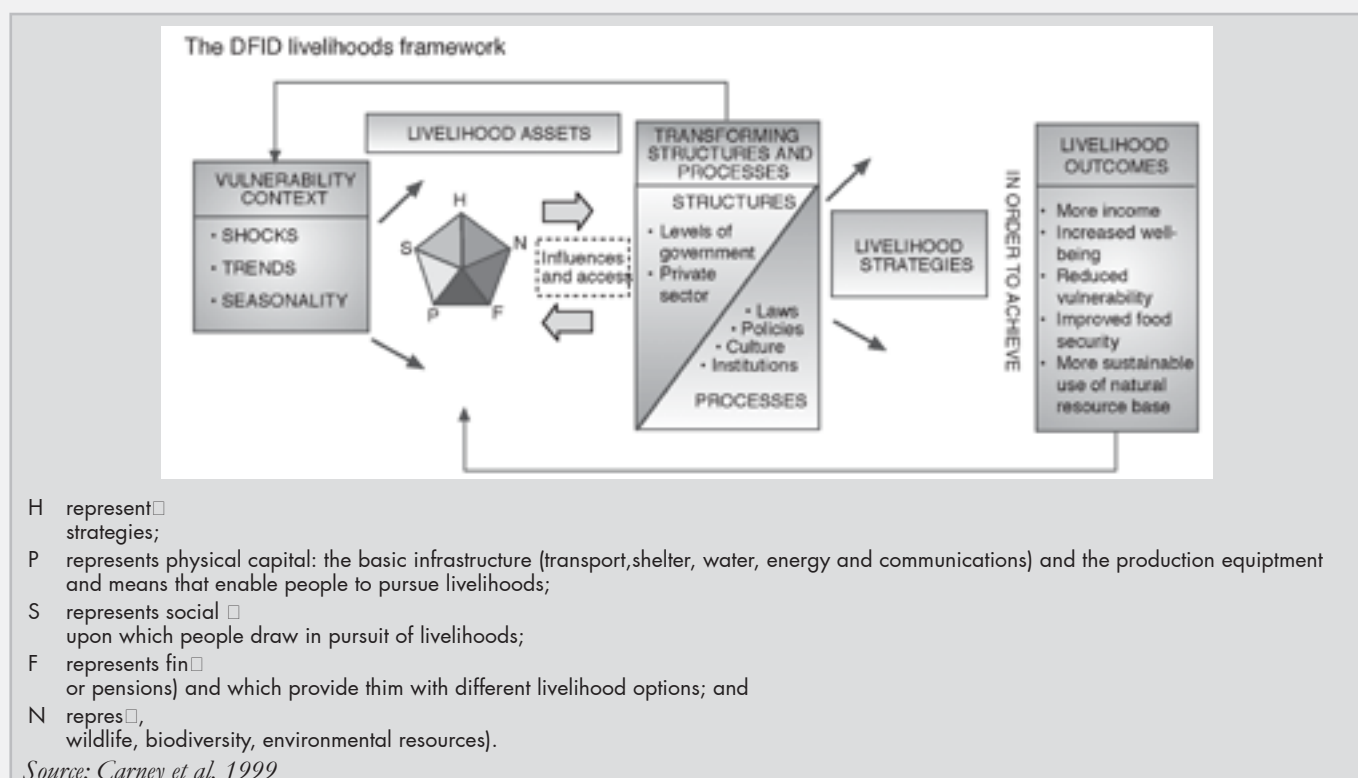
The DFID livelihoods framework

LIVELIHOOD ASSETS

VULNERABILITY CONTEXT
• SHOCKS
• TRENDS
• SEASONALITY

H
S
N
P
F

Influences and access

TRANSFORMING STRUCTURES AND PROCESSES

STRUCTURES
• Levels of government
• Private sector

• Laws
• Policies
• Culture
• Institutions

PROCESSES

LIVELIHOOD STRATEGIES

IN ORDER TO ACHIEVE

LIVELIHOOD OUTCOMES
• More income
• Increased well-being
• Reduced vulnerability
• Improved food security
• More sustainable use of natural resource base

H represent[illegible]
strategies;
P represents physical capital: the basic infrastructure (transport,shelter, water, energy and communications) and the production equiptment and means that enable people to pursue livelihoods;
S represents social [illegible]
upon which people draw in pursuit of livelihoods;
F represents fin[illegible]
or pensions) and which provide thim with different livelihood options; and
N repres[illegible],
wildlife, biodiversity, environmental resources).

Source: Carney et al. 1999